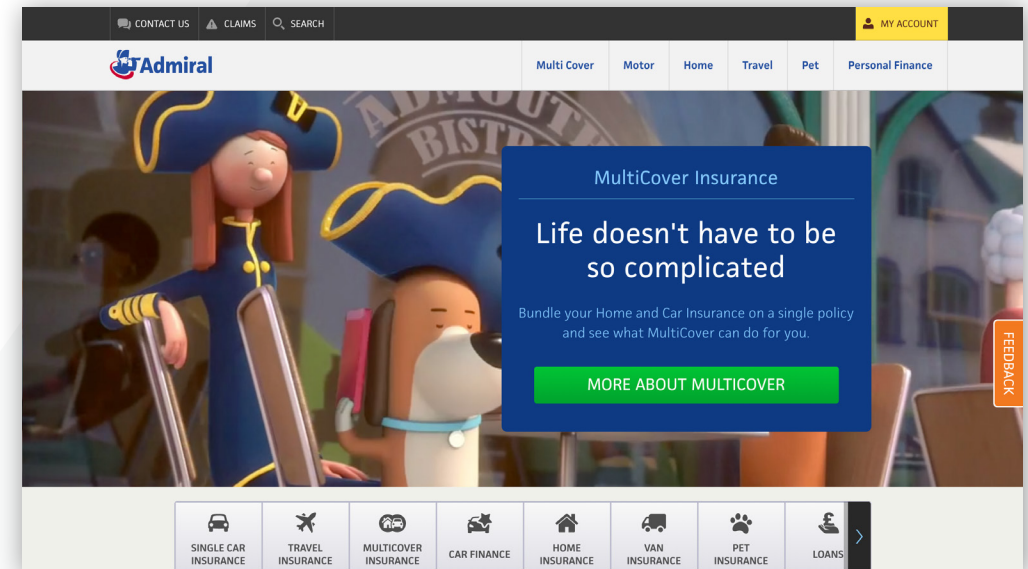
CONTACT US CLAIMS SEARCH MY ACCOUNT

Admiral

Multi Cover Motor Home Travel Pet Personal Finance

ADMOUTH BISTRO

MultiCover Insurance

Life doesn't have to be so complicated

Bundle your Home and Car Insurance on a single policy and see what MultiCover can do for you.

MORE ABOUT MULTICOVER

FEEDBACK

SINGLE CAR INSURANCE
TRAVEL INSURANCE
MULTICOVER INSURANCE
CAR FINANCE
HOME INSURANCE
VAN INSURANCE
PET INSURANCE
LOANS